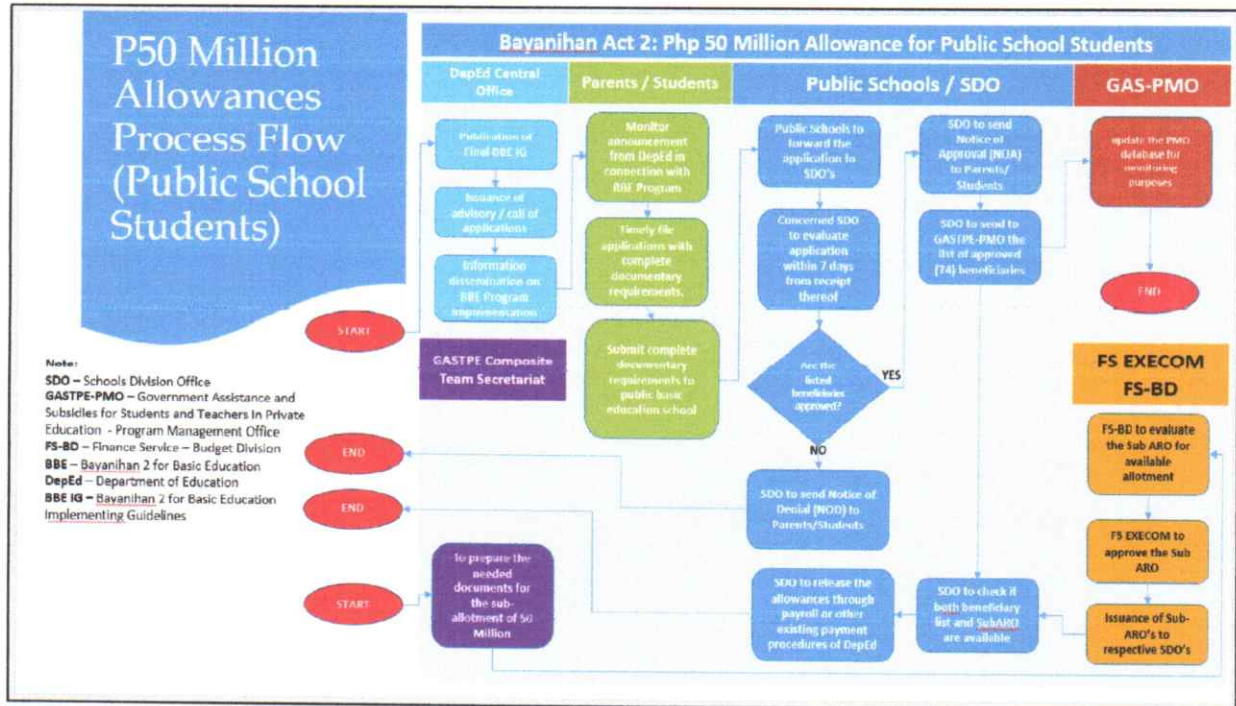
P50 Million Allowances Process Flow (Public School Students)

Bayanihan Act 2: Php 50 Million Allowance for Public School Students

DepEd Central Office

Parents / Students

Public Schools / SDO

GAS-PMO

Publication of Final BBE IG

Issuance of advisory / call of applications

Information dissemination on BBE Program implementation

Monitor announcement from DepEd in connection with BBE Program

Timely file applications with complete documentary requirements.

Submit complete documentary requirements to public basic education school

Public Schools to forward the application to SDO's

Concerned SDO to evaluate application within 7 days from receipt thereof

Are the listed beneficiaries approved?

YES

NO

SDO to send Notice of Approval (NOA) to Parents/ Students

SDO to send to GASTPE-PMO the list of approved (74) beneficiaries

update the PMO database for monitoring purposes

END

START

GASTPE Composite Team Secretariat

Note:
SDO – Schools Division Office
GASTPE-PMO – Government Assistance and Subsidies for Students and Teachers in Private Education - Program Management Office
FS-BD – Finance Service – Budget Division
BBE – Bayanihan 2 for Basic Education
DepEd – Department of Education
BBE IG – Bayanihan 2 for Basic Education Implementing Guidelines

END

END

SDO to send Notice of Denial (NOD) to Parents/Students

FS EXECOM
FS-BD

FS-BD to evaluate the Sub ARO for available allotment

FS EXECOM to approve the Sub ARO

Issuance of Sub-ARO's to respective SDO's

START

To prepare the needed documents for the sub-allotment of 50 Million

SDO to release the allowances through payroll or other existing payment procedures of DepEd

SDO to check if both beneficiary list and SubARO are available